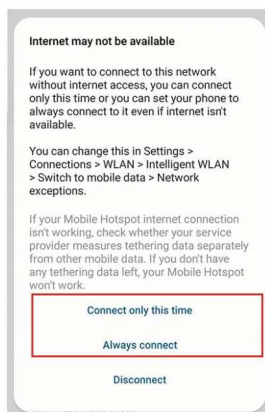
Internet may not be available

If you want to connect to this network without internet access, you can connect only this time or you can set your phone to always connect to it even if internet isn't available.

You can change this in Settings > Connections > WLAN > Intelligent WLAN > Switch to mobile data > Network exceptions.

If your Mobile Hotspot internet connection isn't working, check whether your service provider measures tethering data separately from other mobile data. If you don't have any tethering data left, your Mobile Hotspot won't work.

Connect only this time

Always connect

Disconnect